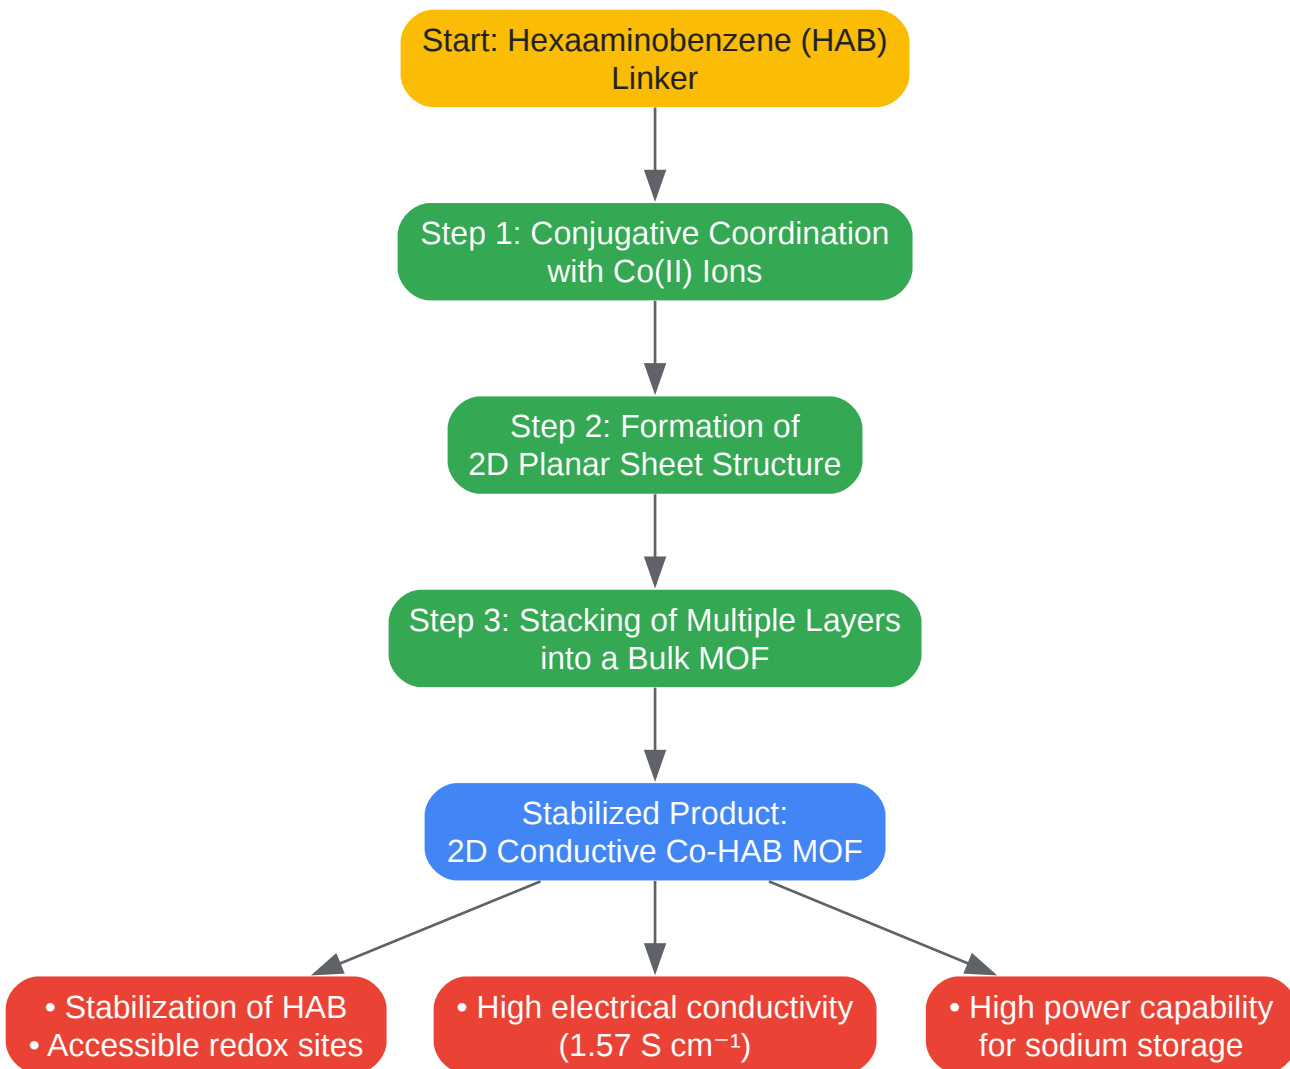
Start: Hexaaminobenzene (HAB) Linker

Step 1: Conjugative Coordination with Co(II) Ions

Step 2: Formation of 2D Planar Sheet Structure

Step 3: Stacking of Multiple Layers into a Bulk MOF

Stabilized Product: 2D Conductive Co-HAB MOF

• Stabilization of HAB
• Accessible redox sites

• High electrical conductivity ($1.57$ S $cm^{-1}$)

• High power capability for sodium storage